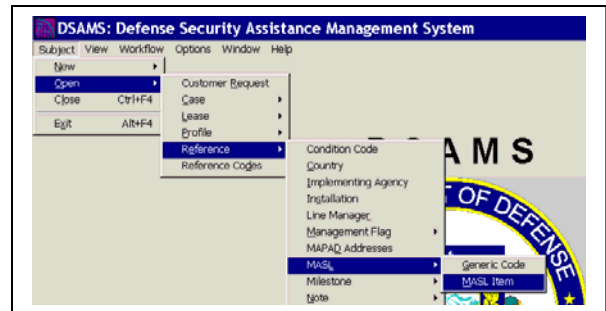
DSAMS: Defense Security Assistance Management System

Subject View Workflow Options Window Help

New
Open
Close Ctrl+F4
Exit Alt+F4

Customer Request
Case
Lease
Profile
Reference
Reference Codes

Condition Code
Country
Implementing Agency
Installation
Line Manager
Management Flag
MAPAD Addresses
MASL
Milestone
Note

Generic Code
MASL Item

D S A M S

OF DEFENSE